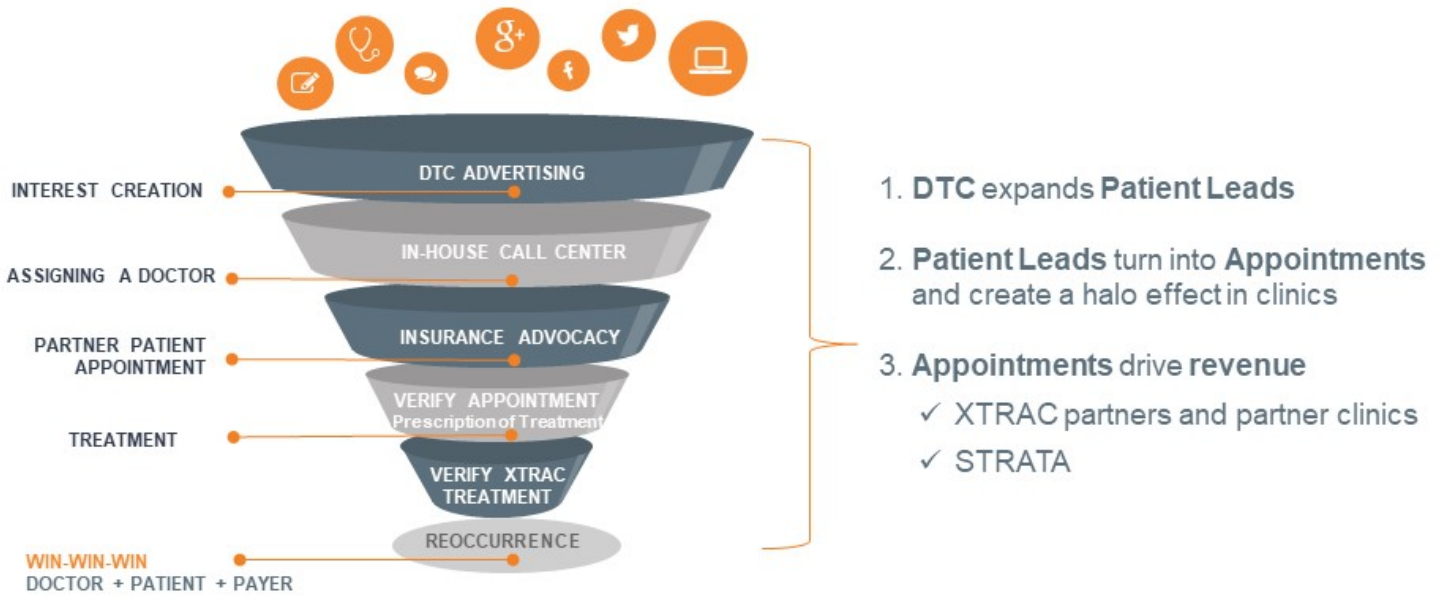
DTC ADVERTISING

INTEREST CREATION

IN-HOUSE CALL CENTER

ASSIGNING A DOCTOR

INSURANCE ADVOCACY

PARTNER PATIENT APPOINTMENT

VERIFY APPOINTMENT
Prescription of Treatment

TREATMENT

VERIFY XTRAC TREATMENT

REOCCURRENCE

WIN-WIN-WIN
DOCTOR + PATIENT + PAYER

1. DTC expands Patient Leads

2. Patient Leads turn into Appointments and create a halo effect in clinics

3. Appointments drive revenue

✓ XTRAC partners and partner clinics

✓ STRATA